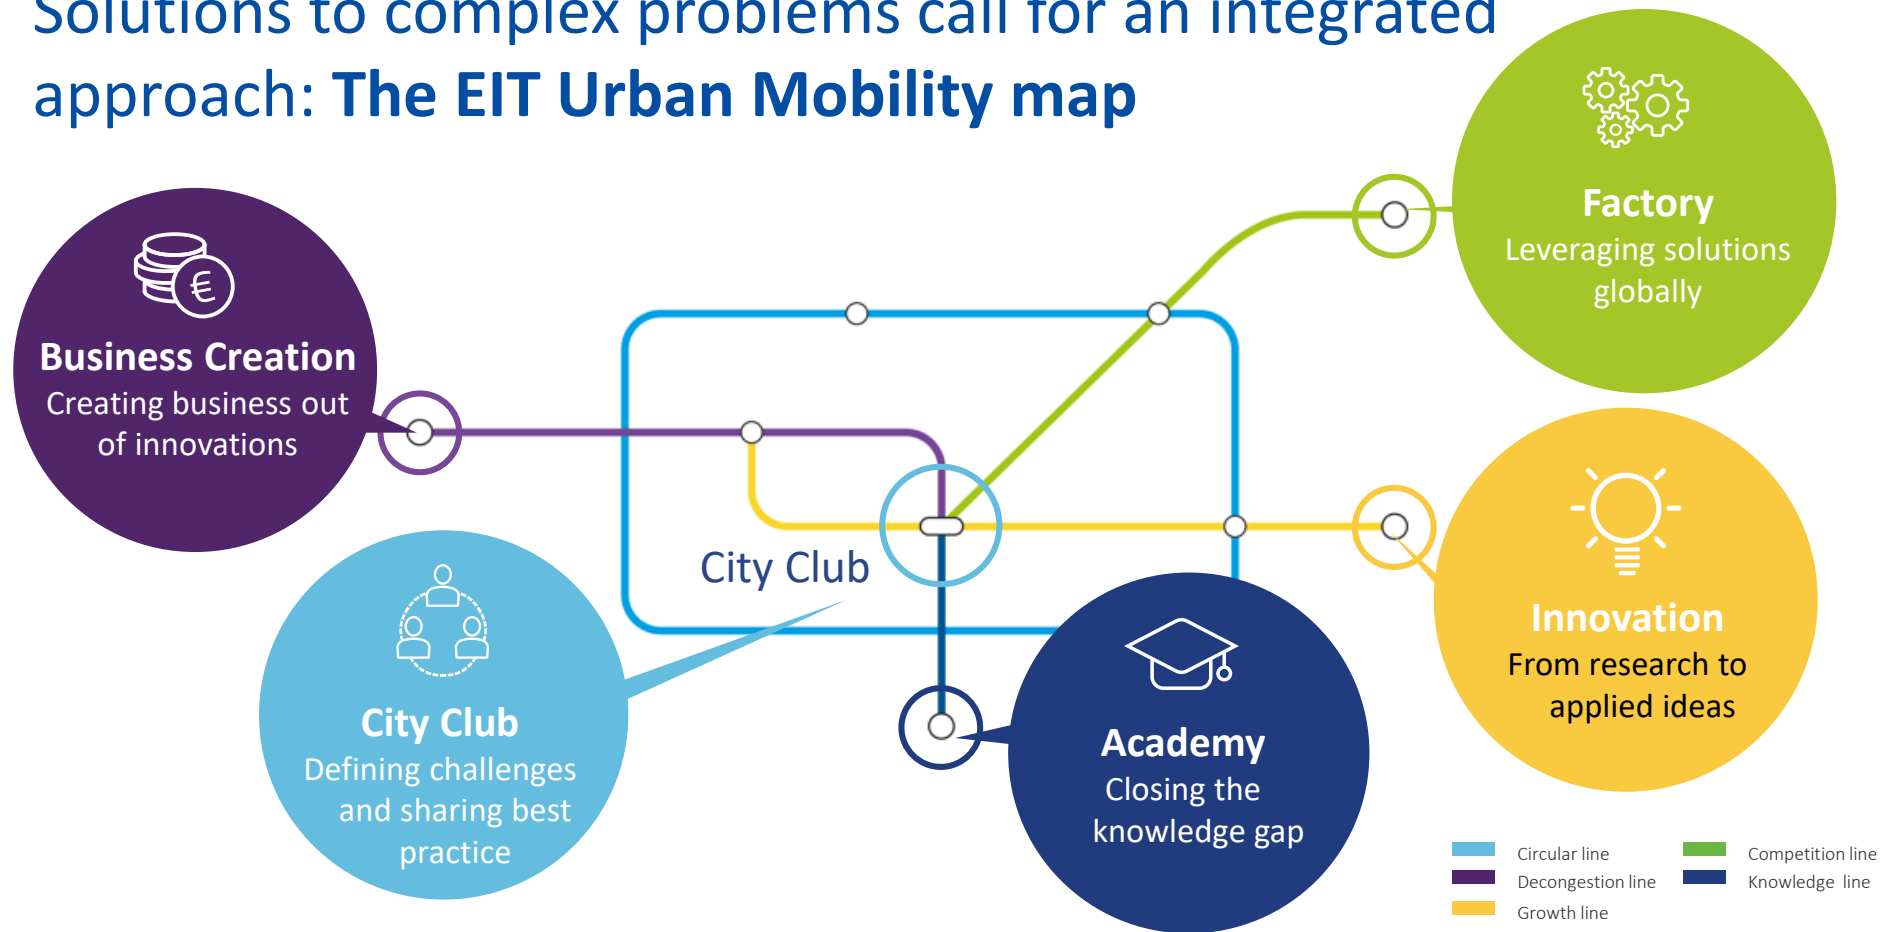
Solutions to complex problems call for an integrated approach: **The EIT Urban Mobility map**

**Factory**
Leveraging solutions globally

**Business Creation**
Creating business out of innovations

City Club

**Innovation**
From research to applied ideas

**City Club**
Defining challenges and sharing best practice

**Academy**
Closing the knowledge gap

Circular line
Decongestion line
Growth line
Competition line
Knowledge line